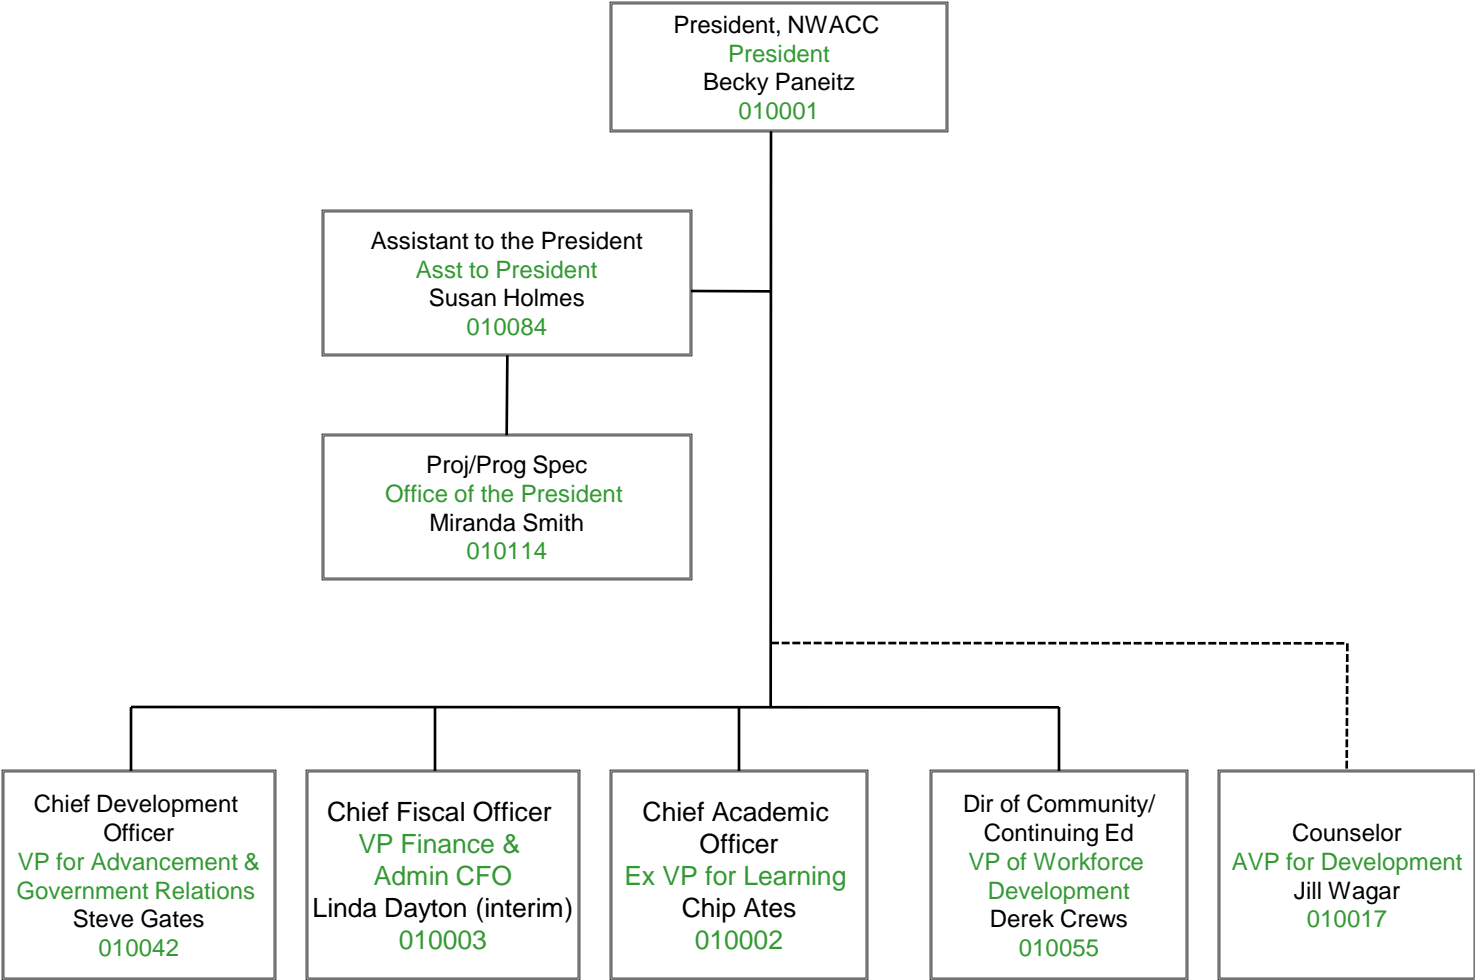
President, NWACC
President
Becky Paneitz
010001

Assistant to the President
Asst to President
Susan Holmes
010084

Proj/Prog Spec
Office of the President
Miranda Smith
010114

Chief Development Officer
VP for Advancement & Government Relations
Steve Gates
010042

Chief Fiscal Officer
VP Finance & Admin CFO
Linda Dayton (interim)
010003

Chief Academic Officer
Ex VP for Learning
Chip Ates
010002

Dir of Community/ Continuing Ed
VP of Workforce Development
Derek Crews
010055

Counselor
AVP for Development
Jill Wagar
010017